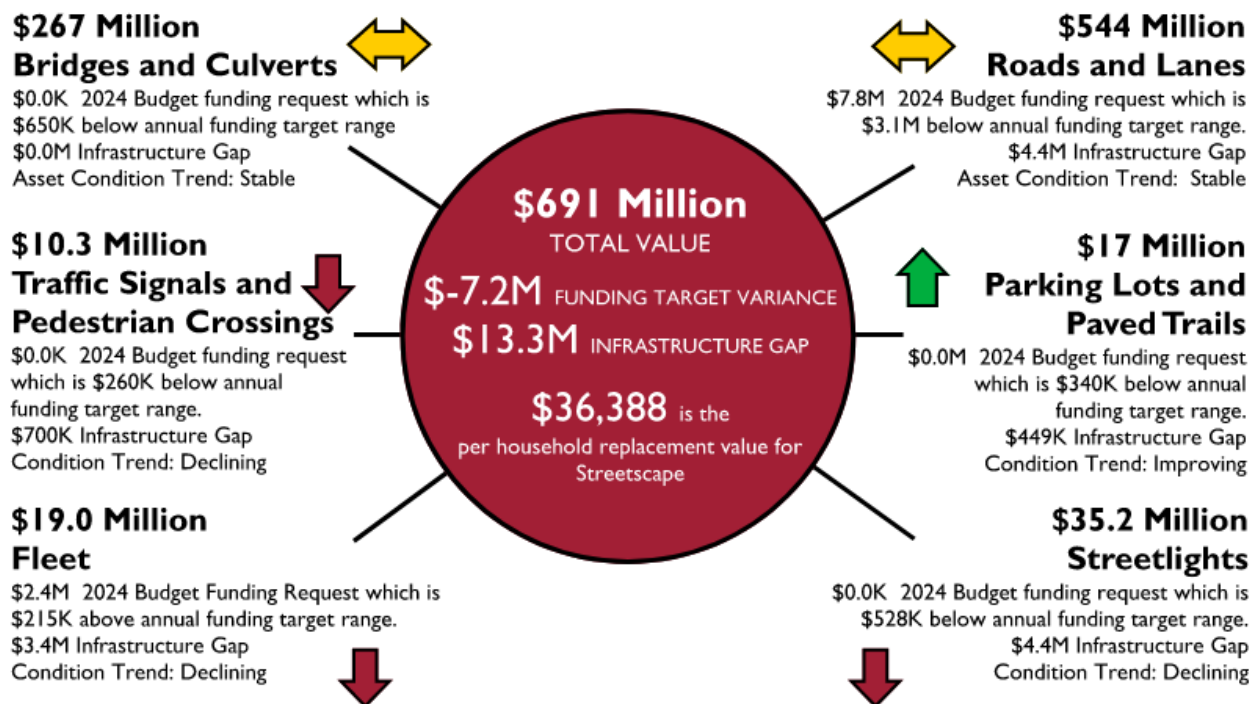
$267 Million
Bridges and Culverts
$0.0K 2024 Budget funding request which is $650K below annual funding target range
$0.0M Infrastructure Gap
Asset Condition Trend: Stable

$544 Million
Roads and Lanes
$7.8M 2024 Budget funding request which is $3.1M below annual funding target range.
$4.4M Infrastructure Gap
Asset Condition Trend: Stable

$691 Million
TOTAL VALUE
$-7.2M FUNDING TARGET VARIANCE
$13.3M INFRASTRUCTURE GAP
$36,388 is the per household replacement value for Streetscape

$10.3 Million
Traffic Signals and Pedestrian Crossings
$0.0K 2024 Budget funding request which is $260K below annual funding target range.
$700K Infrastructure Gap
Condition Trend: Declining

$17 Million
Parking Lots and Paved Trails
$0.0M 2024 Budget funding request which is $340K below annual funding target range.
$449K Infrastructure Gap
Condition Trend: Improving

$19.0 Million
Fleet
$2.4M 2024 Budget Funding Request which is $215K above annual funding target range.
$3.4M Infrastructure Gap
Condition Trend: Declining

$35.2 Million
Streetlights
$0.0K 2024 Budget funding request which is $528K below annual funding target range.
$4.4M Infrastructure Gap
Condition Trend: Declining